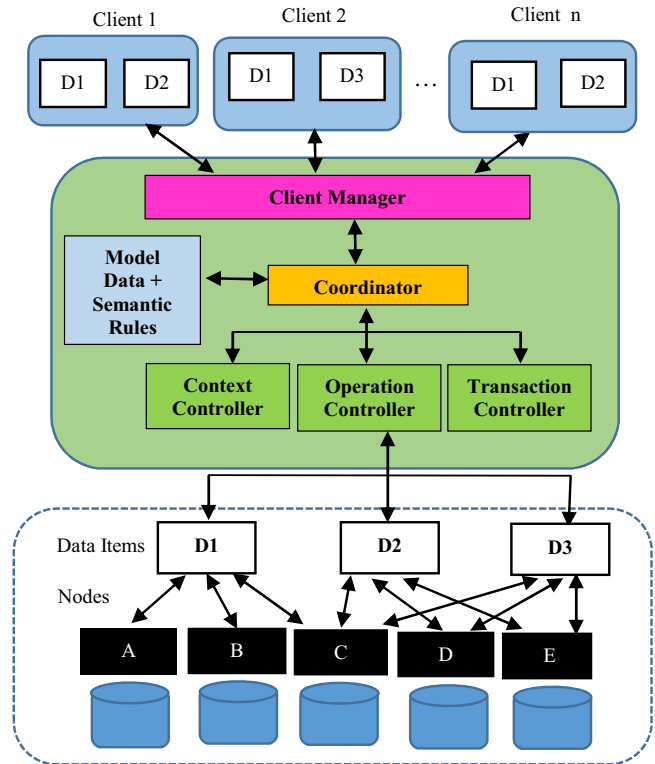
Client 1

D1 D2

Client 2

D1 D3

...

Client n

D1 D2

Client Manager

Model Data + Semantic Rules

Coordinator

Context Controller

Operation Controller

Transaction Controller

Data Items

D1

D2

D3

Nodes

A

B

C

D

E